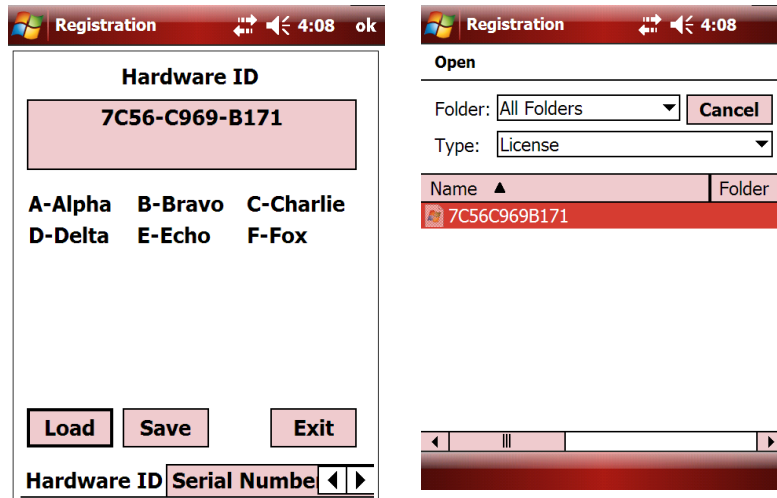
Registration 4:08 ok

Hardware ID

7C56-C969-B171

A-Alpha B-Bravo C-Charlie
D-Delta E-Echo F-Fox

Load Save Exit

Hardware ID Serial Numbe

Registration 4:08

Open

Folder: All Folders Cancel

Type: License

| Name ▲ | Folder |
|---|---|
| 7C56C969B171 | |